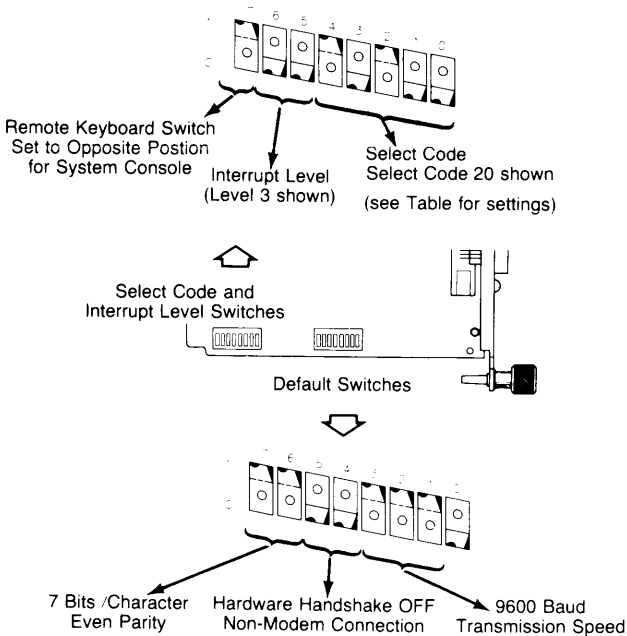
6 5 4 3 2 0

Remote Keyboard Switch Set to Opposite Postion for System Console

Interrupt Level (Level 3 shown)

Select Code Select Code 20 shown

(see Table for settings)

Select Code and Interrupt Level Switches

Default Switches

6 5 4

7 Bits /Character Even Parity

Hardware Handshake OFF Non-Modem Connection

9600 Baud Transmission Speed